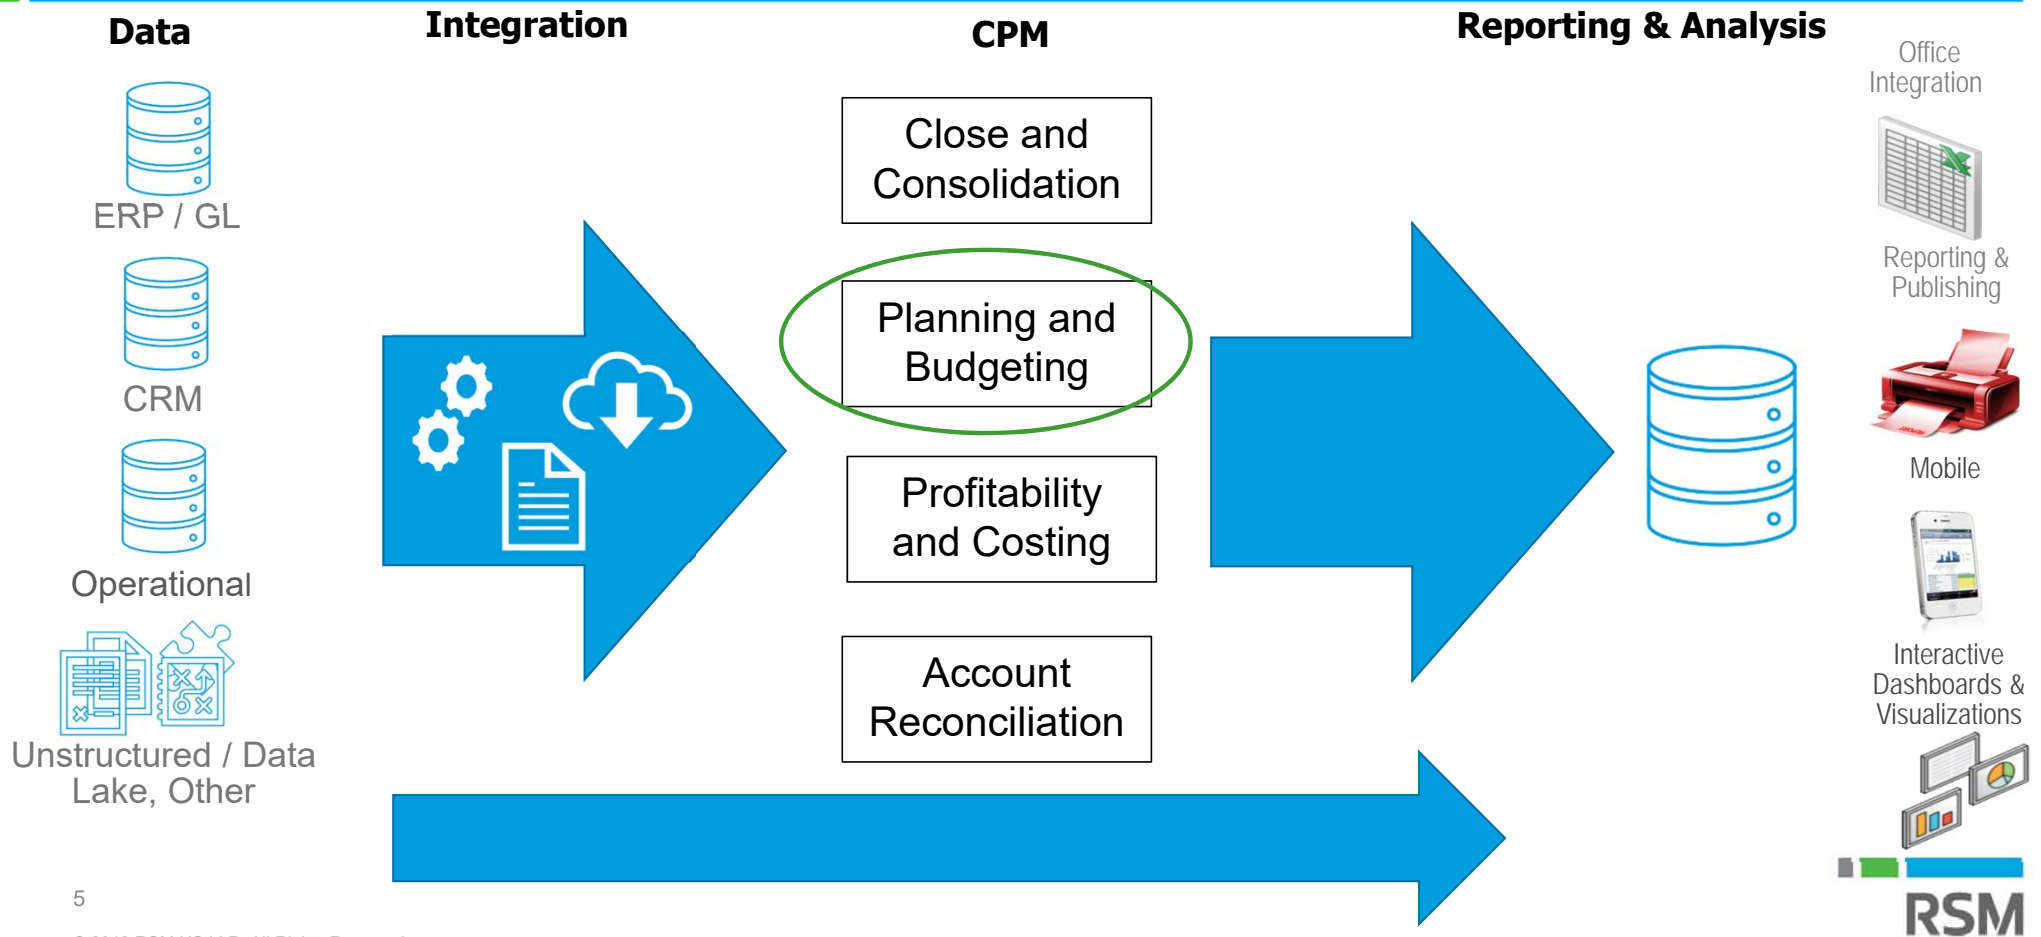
Data

Integration

CPM

Reporting & Analysis

Office Integration

ERP / GL

Close and Consolidation

Reporting & Publishing

CRM

Planning and Budgeting

Mobile

Operational

Profitability and Costing

Interactive Dashboards & Visualizations

Account Reconciliation

Unstructured / Data Lake, Other

5

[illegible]

RSM